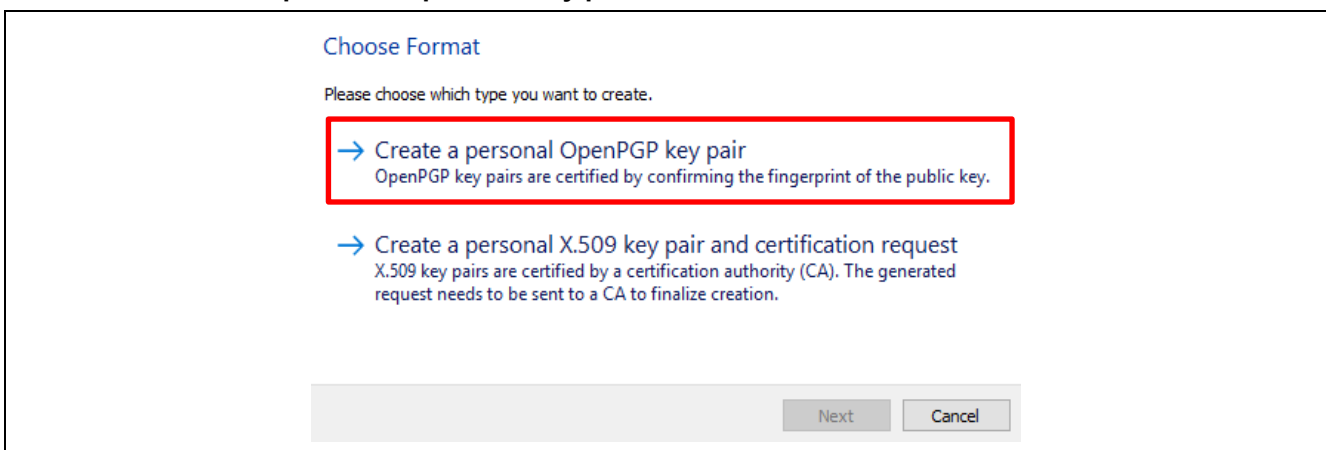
Choose Format

Please choose which type you want to create.

→ Create a personal OpenPGP key pair
OpenPGP key pairs are certified by confirming the fingerprint of the public key.

→ Create a personal X.509 key pair and certification request
X.509 key pairs are certified by a certification authority (CA). The generated request needs to be sent to a CA to finalize creation.

Next Cancel